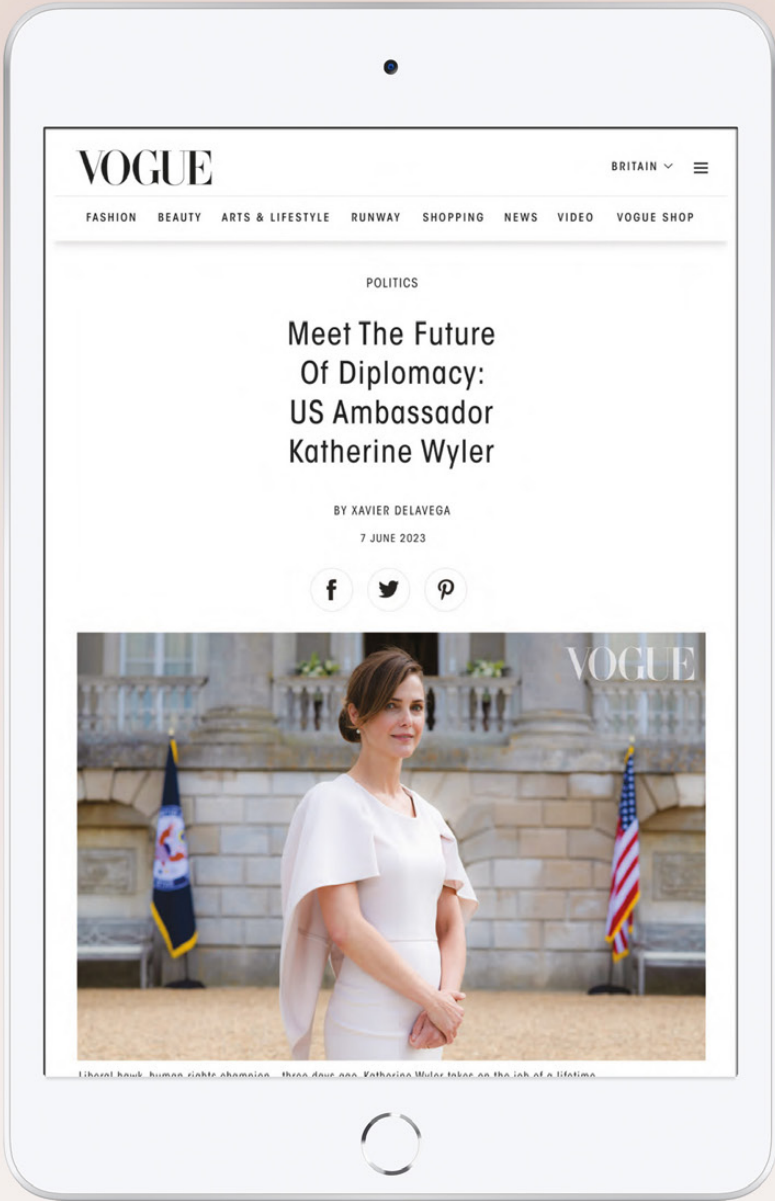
VOGUE

BRITAIN

FASHION BEAUTY ARTS & LIFESTYLE RUNWAY SHOPPING NEWS VIDEO VOGUE SHOP

POLITICS

Meet The Future Of Diplomacy: US Ambassador Katherine Wyler

BY XAVIER DELAVEGA

7 JUNE 2023

VOGUE

Liberal hawk, human rights champion... three days ago, Katherine Wyler takes on the job of a lifetime